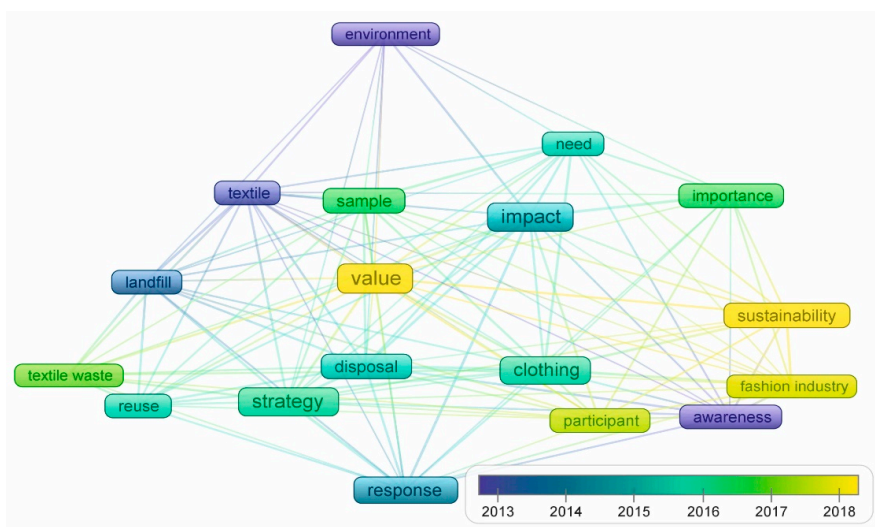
environment
need
textile
sample
impact
importance
landfill
value
sustainability
disposal
clothing
textile waste
fashion industry
reuse
strategy
participant
awareness
response
2013
2014
2015
2016
2017
2018